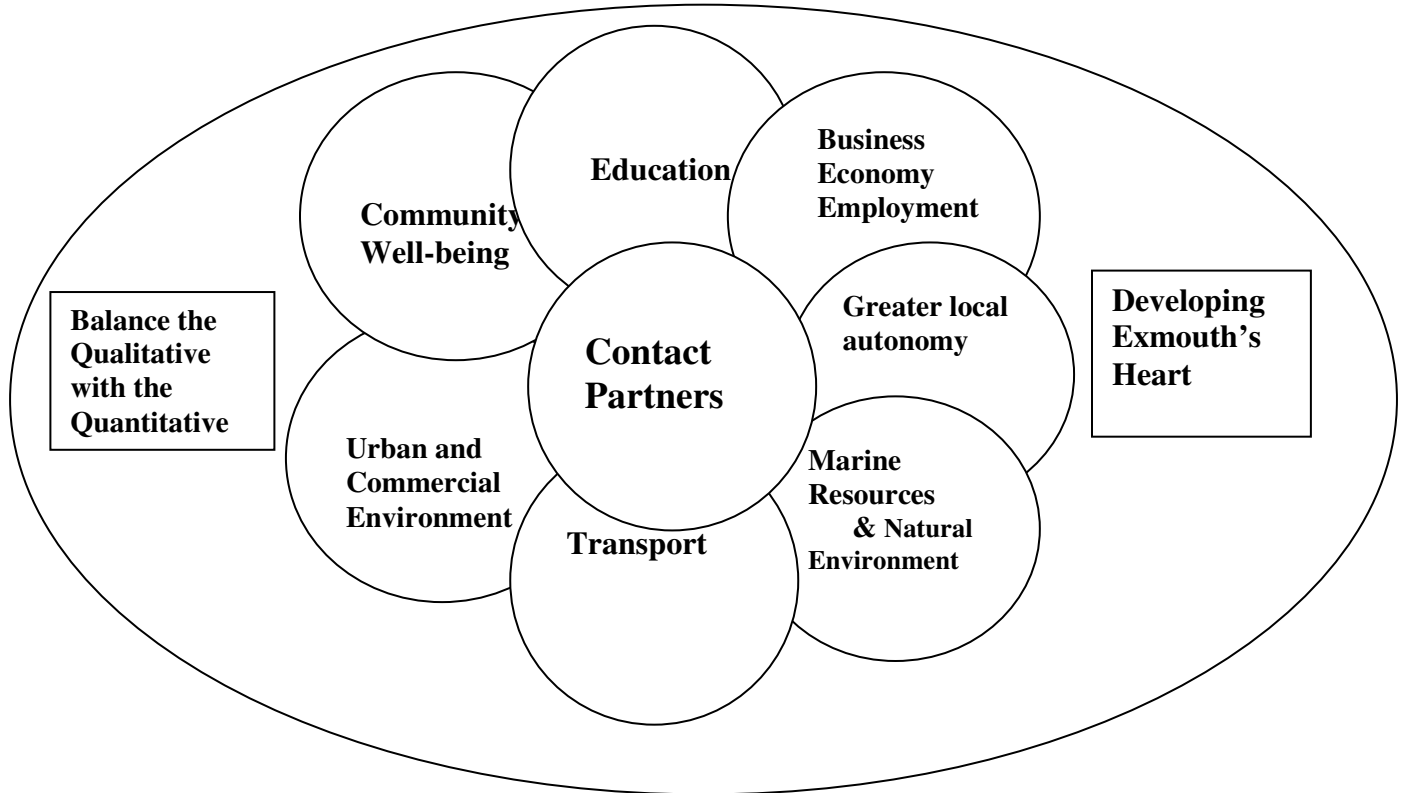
Balance the Qualitative with the Quantitative

Community Well-being

Education

Business Economy Employment

Greater local autonomy

Contact Partners

Urban and Commercial Environment

Transport

Marine Resources & Natural Environment

Developing Exmouth's Heart